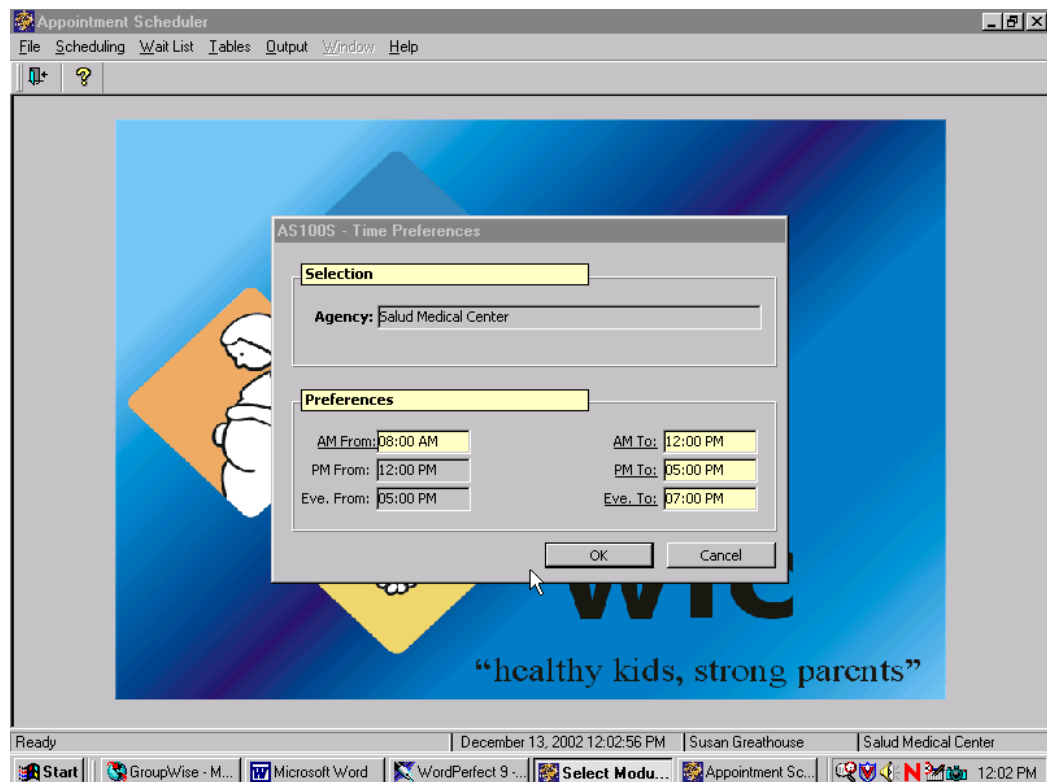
Appointment Scheduler

File Scheduling Wait List Tables Output Window Help

AS100S - Time Preferences

Selection

Agency: Salud Medical Center

Preferences

AM From: 08:00 AM
AM To: 12:00 PM
PM From: 12:00 PM
PM To: 05:00 PM
Eve. From: 05:00 PM
Eve. To: 07:00 PM

OK
Cancel

WIC

"healthy kids, strong parents"

Ready | December 13, 2002 12:02:56 PM | Susan Greathouse | Salud Medical Center

Start | GroupWise - M... | Microsoft Word | WordPerfect 9 -... | Select Modu... | Appointment Sc... | 12:02 PM